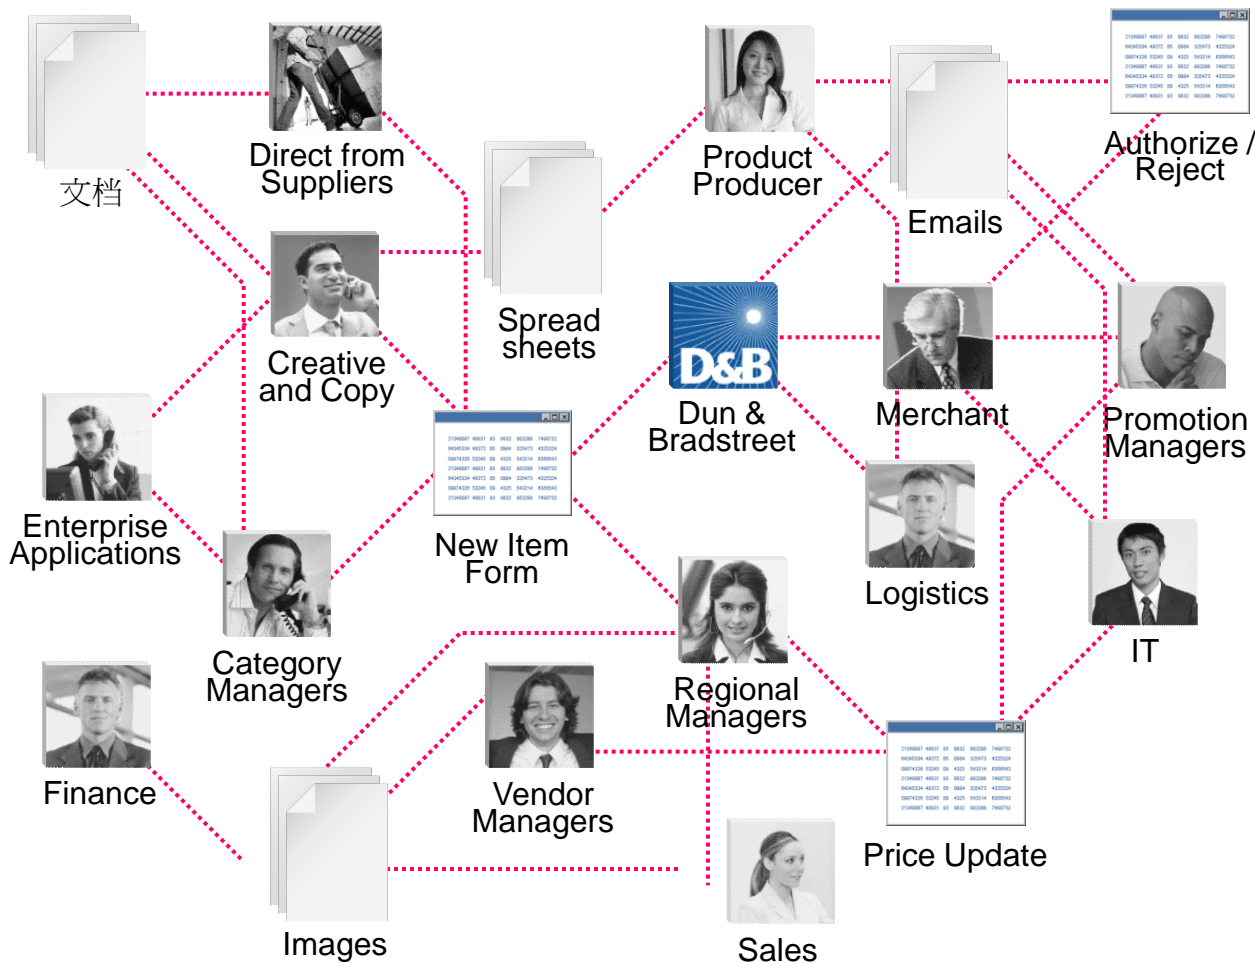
文档

Direct from Suppliers

Product Producer

Emails

Authorize / Reject

Spread sheets

Creative and Copy

D&B

Dun & Bradstreet

Merchant

Promotion Managers

Enterprise Applications

New Item Form

Logistics

IT

Category Managers

Regional Managers

Finance

Vendor Managers

Price Update

Images

Sales